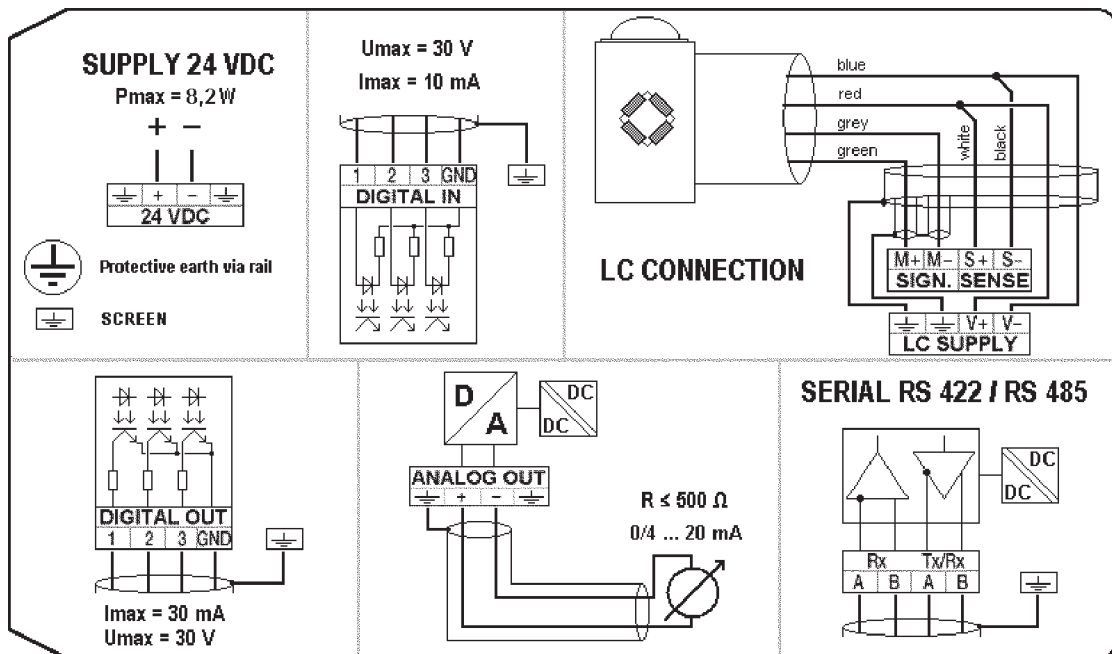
SUPPLY 24 VDC

Pmax = 8,2W

+ −

+ −

24 VDC

Protective earth via rail

SCREEN

Umax = 30 V

Imax = 10 mA

1 2 3 GND

DIGITAL IN

blue

red

grey

green

white

black

LC CONNECTION

M+ M− S+ S−

SIGN. SENSE

V+ V−

LC SUPPLY

DIGITAL OUT

1 2 3 GND

Imax = 30 mA

Umax = 30 V

D

A

DC

DC

ANALOG OUT

+ −

R ≤ 500 Ω

0/4 ... 20 mA

SERIAL RS 422 / RS 485

DC

DC

Rx Tx/Rx

A B A B